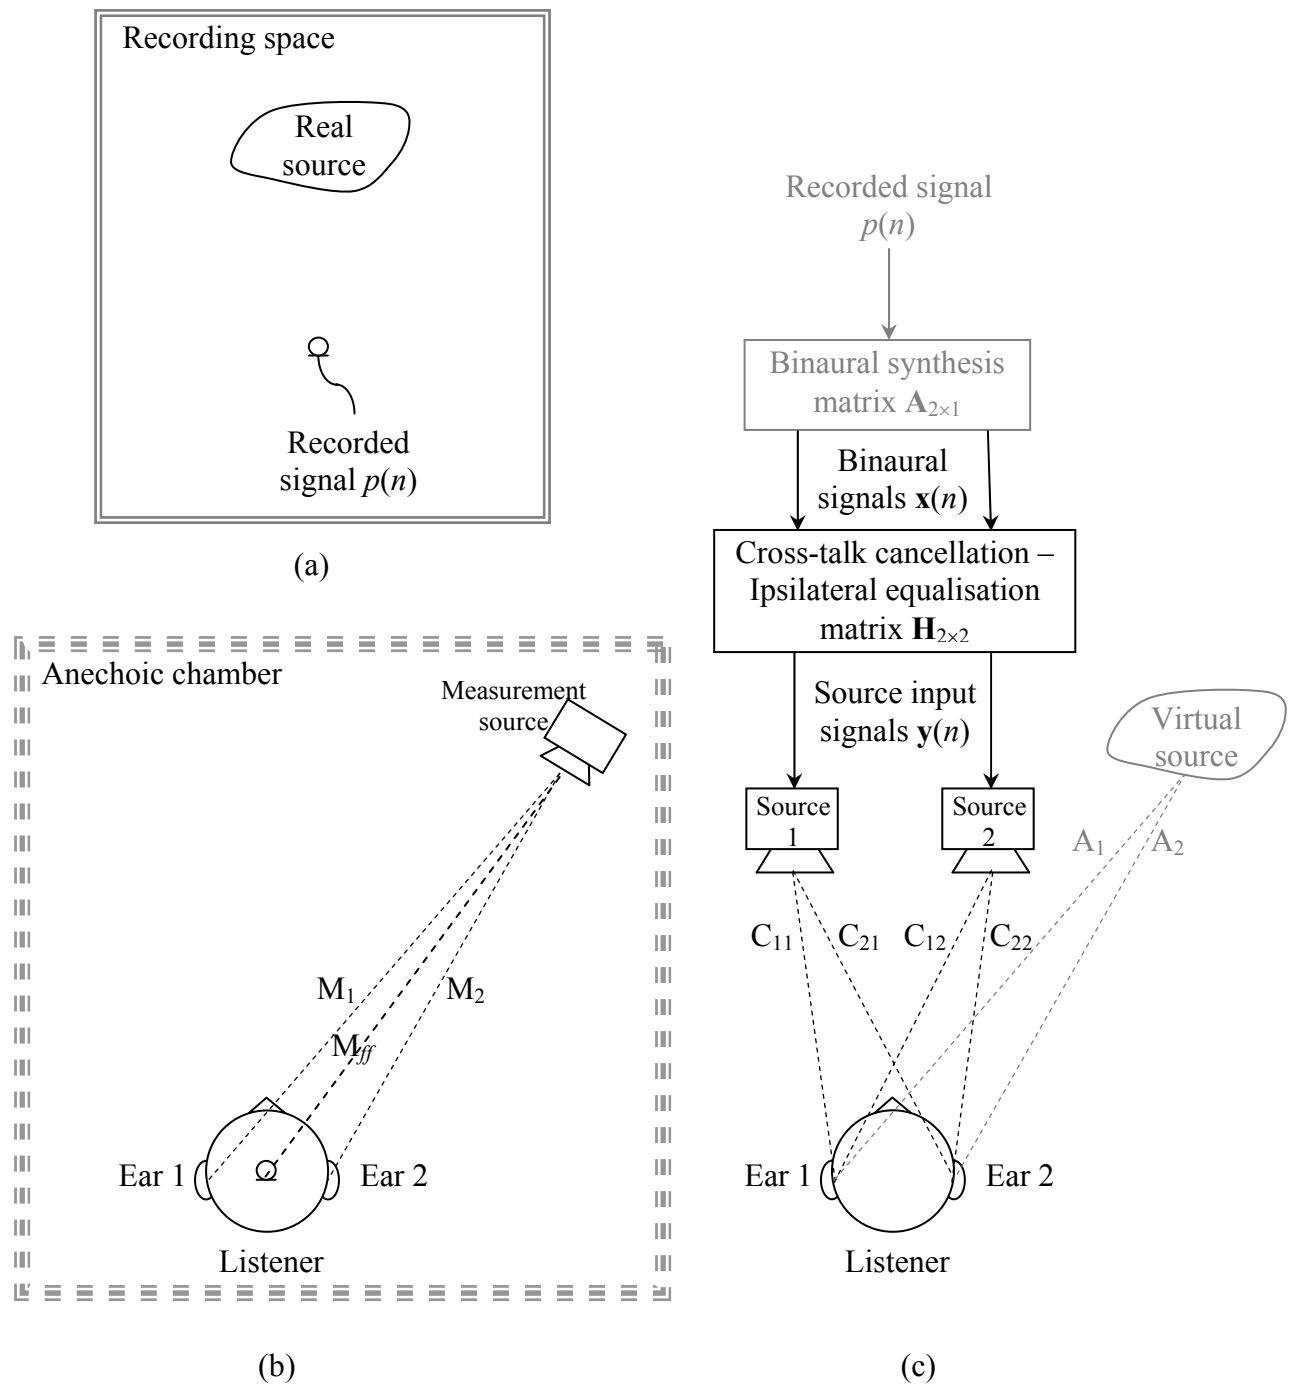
Recording space

Real source

Recorded signal $p(n)$

(a)

Anechoic chamber

Measurement source

$M_1$

$M_{ff}$

$M_2$

Ear 1

Ear 2

Listener

(b)

Recorded signal $p(n)$

Binaural synthesis matrix $\mathbf{A}_{2\times1}$

Binaural signals $\mathbf{x}(n)$

Cross-talk cancellation – Ipsilateral equalisation matrix $\mathbf{H}_{2\times2}$

Source input signals $\mathbf{y}(n)$

Virtual source

Source 1

Source 2

$A_1$

$A_2$

$C_{11}$

$C_{21}$

$C_{12}$

$C_{22}$

Ear 1

Ear 2

Listener

(c)